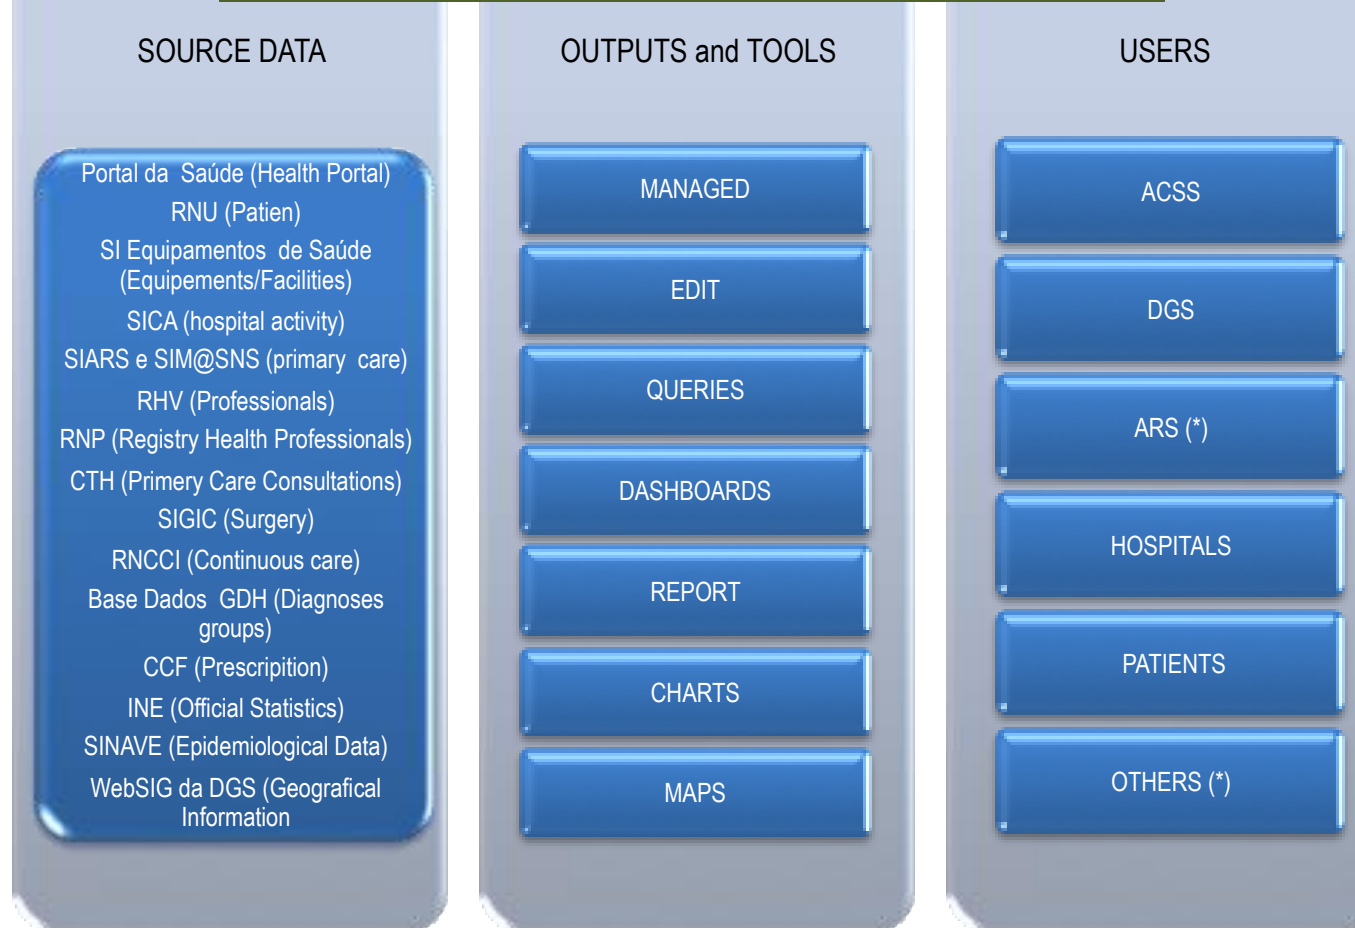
SOURCE DATA

Portal da Saúde (Health Portal)
RNU (Patien)
SI Equipamentos de Saúde (Equipements/Facilities)
SICA (hospital activity)
SIARS e SIM@SNS (primary care)
RHV (Professionals)
RNP (Registry Health Professionals)
CTH (Primery Care Consultations)
SIGIC (Surgery)
RNCCI (Continuous care)
Base Dados GDH (Diagnoses groups)
CCF (Prescripition)
INE (Official Statistics)
SINAVE (Epidemiological Data)
WebSIG da DGS (Geografical Information

OUTPUTS and TOOLS

MANAGED
EDIT
QUERIES
DASHBOARDS
REPORT
CHARTS
MAPS

USERS

ACSS
DGS
ARS (*)
HOSPITALS
PATIENTS
OTHERS (*)